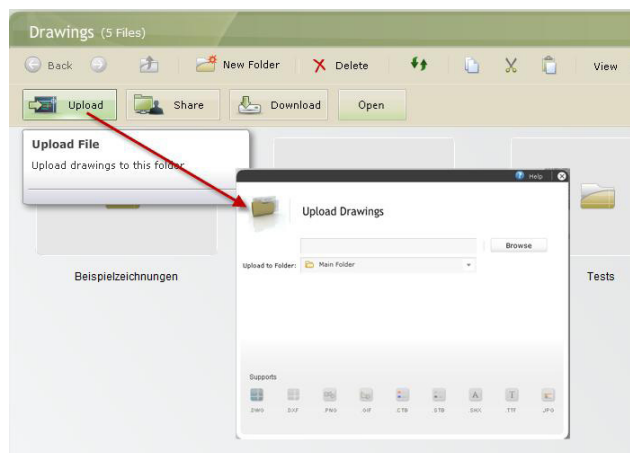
Drawings (5 Files)

Back New Folder Delete View

Upload Share Download Open

Upload File

Upload drawings to this folder

Help

Upload Drawings

Browse

Upload to Folder: Main Folder

Beispielzeichnungen

Tests

Supports

DWG DXF PNG GIF CTB STB SHX TTF JPG